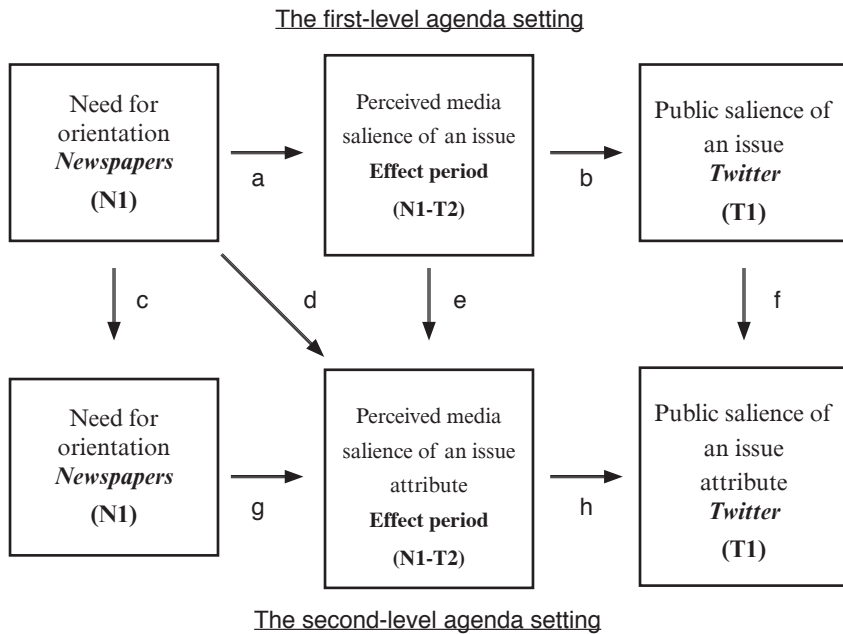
The first-level agenda setting

Need for orientation
*Newspapers*
**(N1)**

a

Perceived media salience of an issue
**Effect period**
**(N1-T2)**

b

Public salience of an issue
***Twitter***
**(T1)**

c

d

e

f

Need for orientation
*Newspapers*
**(N1)**

g

Perceived media salience of an issue attribute
**Effect period**
**(N1-T2)**

h

Public salience of an issue attribute
***Twitter***
**(T1)**

The second-level agenda setting